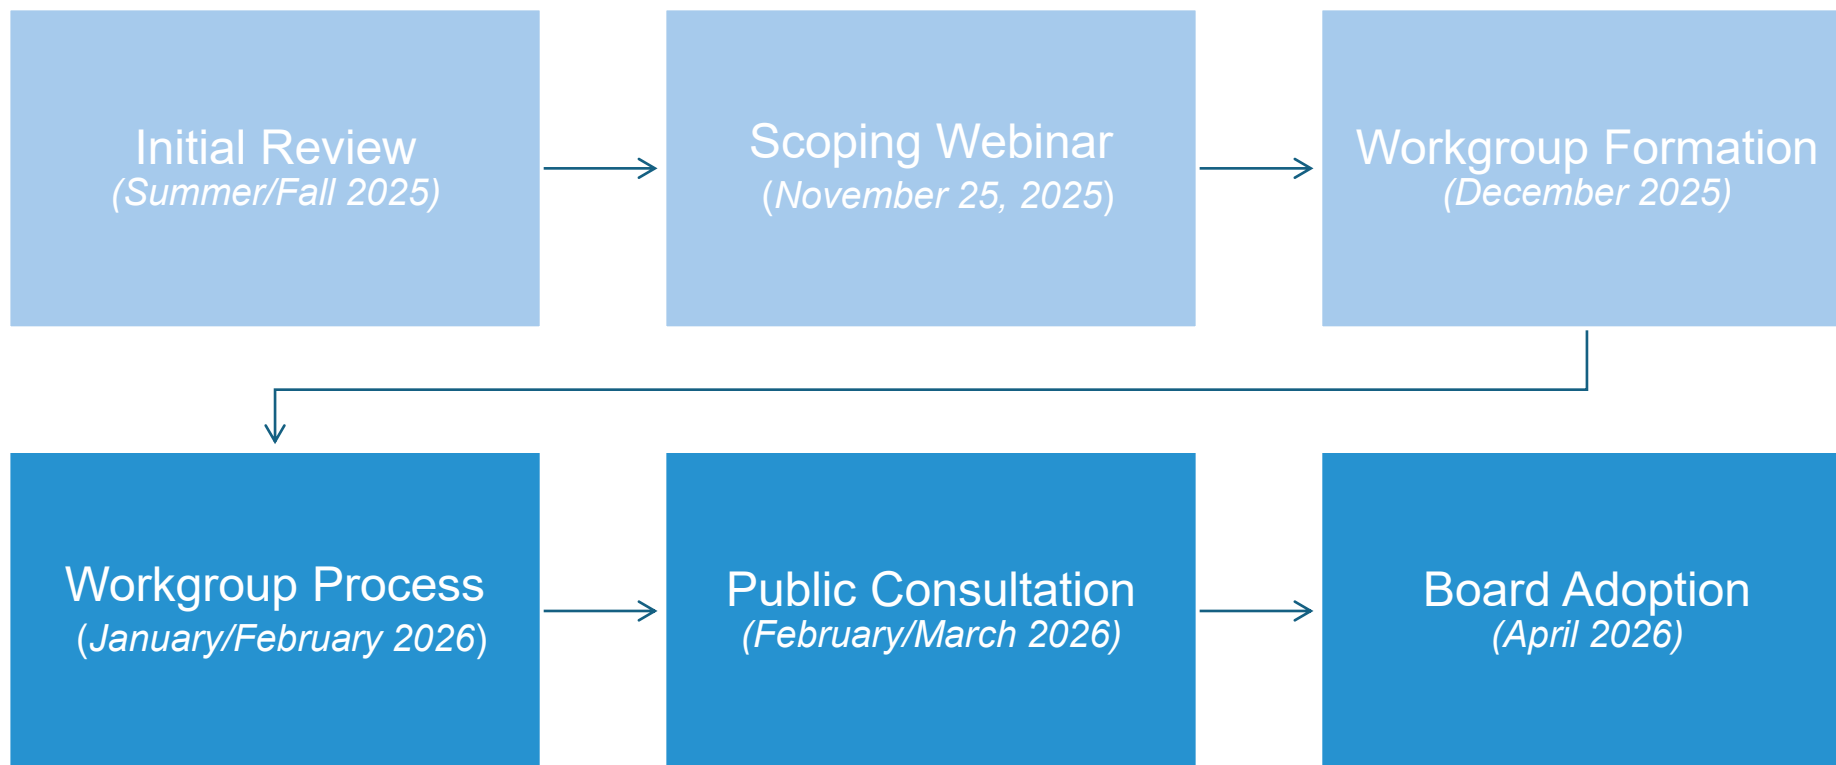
Initial Review
(Summer/Fall 2025)

Scoping Webinar
(November 25, 2025)

Workgroup Formation
(December 2025)

Workgroup Process
(January/February 2026)

Public Consultation
(February/March 2026)

Board Adoption
(April 2026)